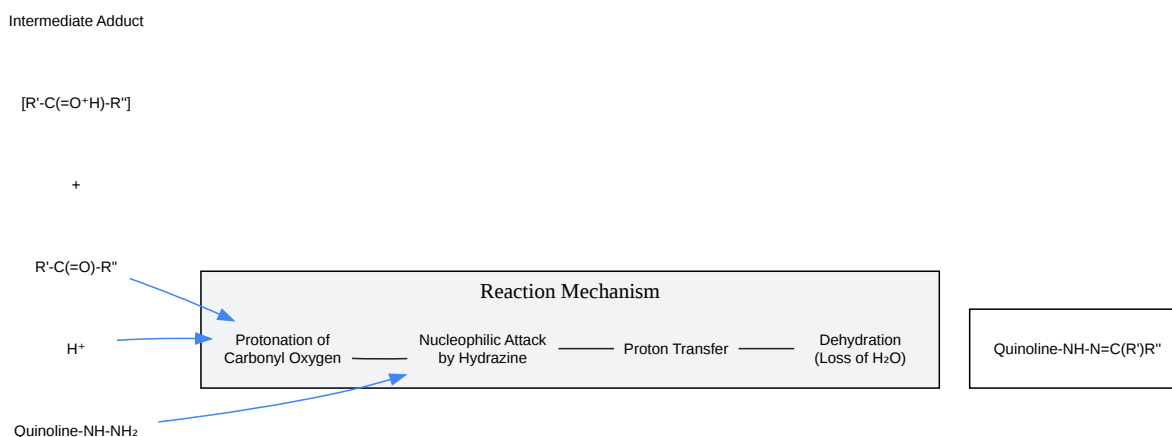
Intermediate Adduct

[R'-C(=O$^+$H)-R'']

+

R'-C(=O)-R''

H$^+$

Quinoline-NH-NH$_2$

Reaction Mechanism

Protonation of Carbonyl Oxygen

Nucleophilic Attack by Hydrazine

Proton Transfer

Dehydration (Loss of H$_2$O)

Quinoline-NH-N=C(R')R''